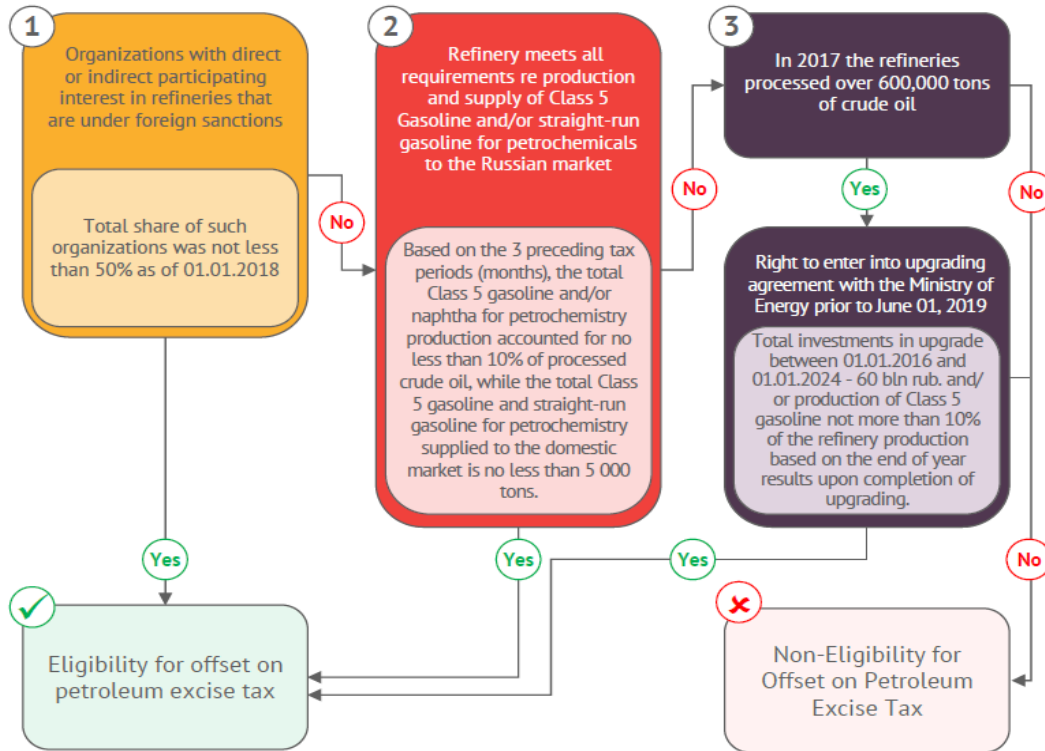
1

Organizations with direct or indirect participating interest in refineries that are under foreign sanctions

Total share of such organizations was not less than 50% as of 01.01.2018

No

2

Refinery meets all requirements re production and supply of Class 5 Gasoline and/or straight-run gasoline for petrochemicals to the Russian market

Based on the 3 preceding tax periods (months), the total Class 5 gasoline and/or naphtha for petrochemistry production accounted for no less than 10% of processed crude oil, while the total Class 5 gasoline and straight-run gasoline for petrochemistry supplied to the domestic market is no less than 5 000 tons.

No

3

In 2017 the refineries processed over 600,000 tons of crude oil

Yes

No

Right to enter into upgrading agreement with the Ministry of Energy prior to June 01, 2019

Total investments in upgrade between 01.01.2016 and 01.01.2024 - 60 bln rub. and/ or production of Class 5 gasoline not more than 10% of the refinery production based on the end of year results upon completion of upgrading.

Yes

Yes

Yes

No

Eligibility for offset on petroleum excise tax

Non-Eligibility for Offset on Petroleum Excise Tax